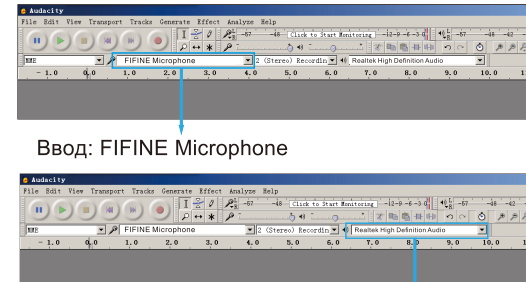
Audacity
File Edit View Transport Tracks Generate Effect Analyze Help
-57 -48 Click to Start Monitoring -12 -9 -6 -3 0 -57 -48 -42
MME FIFINE Microphone 2 (Stereo) Recordin Realtek High Definition Audio
-1.0 0.0 1.0 2.0 3.0 4.0 5.0 6.0 7.0 8.0 9.0 10.0 11

Ввод: FIFINE Microphone

Audacity
File Edit View Transport Tracks Generate Effect Analyze Help
-57 -48 Click to Start Monitoring -12 -9 -6 -3 0 -57 -48 -42
MME FIFINE Microphone 2 (Stereo) Recordin Realtek High Definition Audio
-1.0 0.0 1.0 2.0 3.0 4.0 5.0 6.0 7.0 8.0 9.0 10.0 11